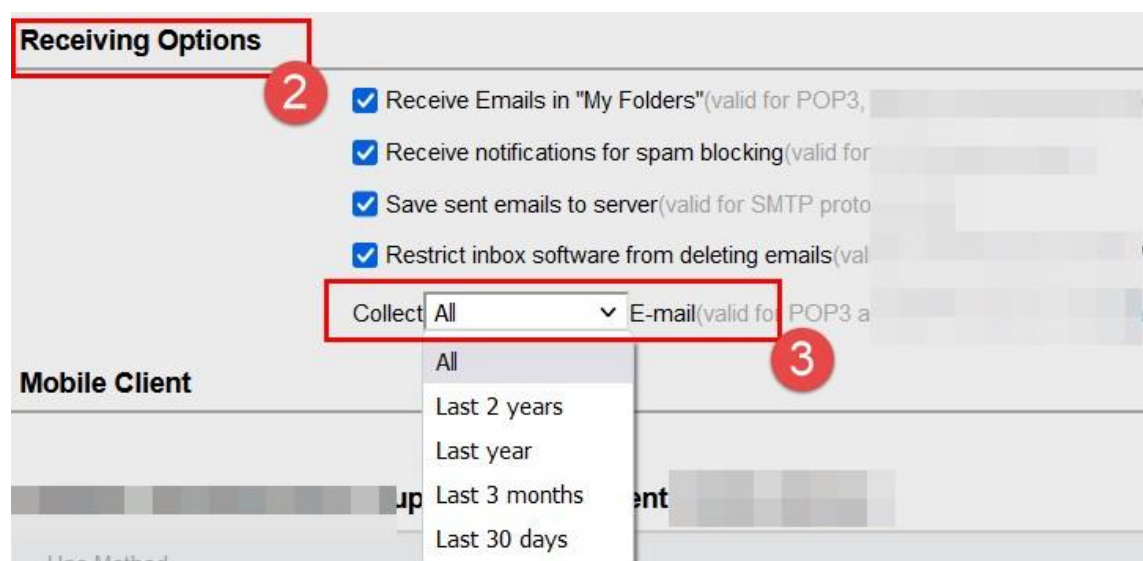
Receiving Options

2

Receive Emails in "My Folders"(valid for POP3, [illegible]

Receive notifications for spam blocking(valid for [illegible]

Save sent emails to server(valid for SMTP proto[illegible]

Restrict inbox software from deleting emails(val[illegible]

Collect All E-mail(valid for POP3 a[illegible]

All

Last 2 years

Last year

Last 3 months

Last 30 days

3

Mobile Client

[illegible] up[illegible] ent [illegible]

Use Method